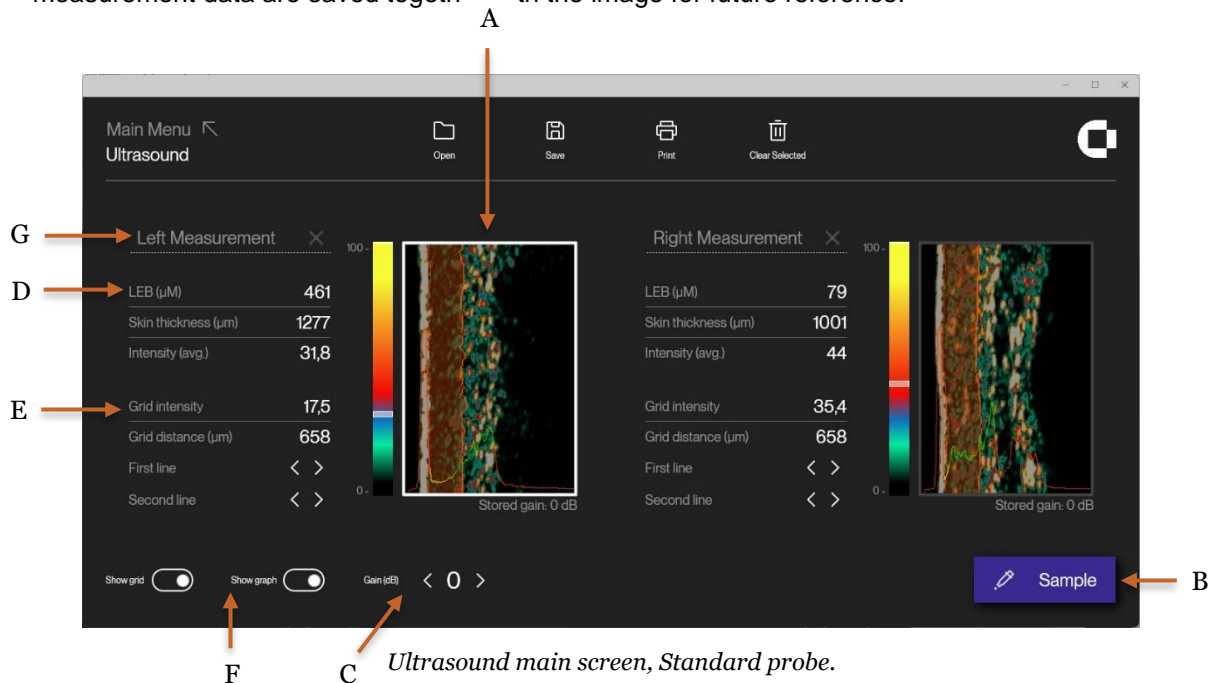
measurement data are saved togeth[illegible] th the image for future reference.

A

Main Menu
Ultrasound

Open
Save
Print
Clear Selected

G
Left Measurement
D
LEB (µM) 461
Skin thickness (µm) 1277
Intensity (avg.) 31,8
E
Grid intensity 17,5
Grid distance (µm) 658
First line
Second line

100
0
Stored gain: 0 dB

Right Measurement
LEB (µM) 79
Skin thickness (µm) 1001
Intensity (avg.) 44
Grid intensity 35,4
Grid distance (µm) 658
First line
Second line

100
0
Stored gain: 0 dB

Show grid
Show graph
Gain (dB) 0

Sample
B

F
C
*Ultrasound main screen, Standard probe.*